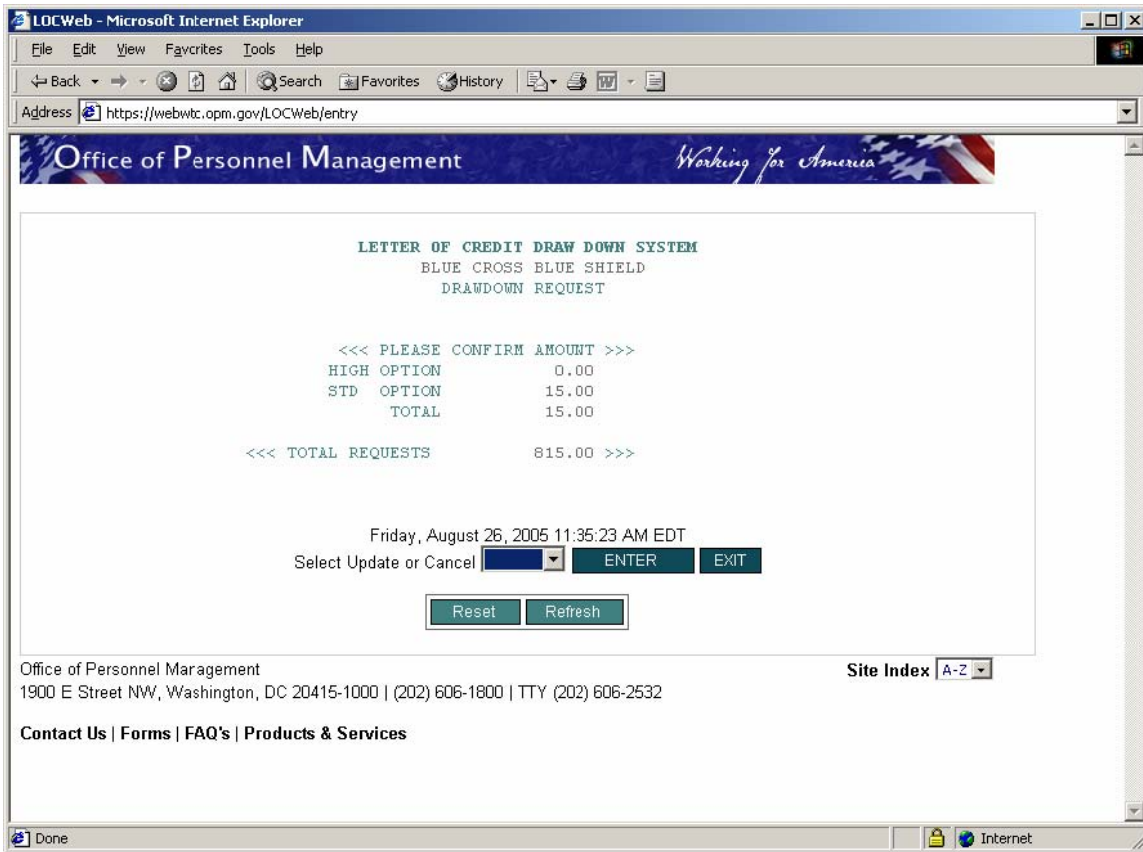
LOCWeb - Microsoft Internet Explorer

File Edit View Favorites Tools Help

Back Search Favorites History

Address https://webwtc.opm.gov/LOCWeb/entry

Office of Personnel Management Working for America

LETTER OF CREDIT DRAW DOWN SYSTEM
BLUE CROSS BLUE SHIELD
DRAWDOWN REQUEST

<<< PLEASE CONFIRM AMOUNT >>>

| | |
|---|---|
| HIGH OPTION | 0.00 |
| STD OPTION | 15.00 |
| TOTAL | 15.00 |

<<< TOTAL REQUESTS 815.00 >>>

Friday, August 26, 2005 11:35:23 AM EDT
Select Update or Cancel ENTER EXIT

Reset Refresh

Office of Personnel Management
1900 E Street NW, Washington, DC 20415-1000 | (202) 606-1800 | TTY (202) 606-2532

Site Index A-Z

Contact Us | Forms | FAQ's | Products & Services

Done Internet